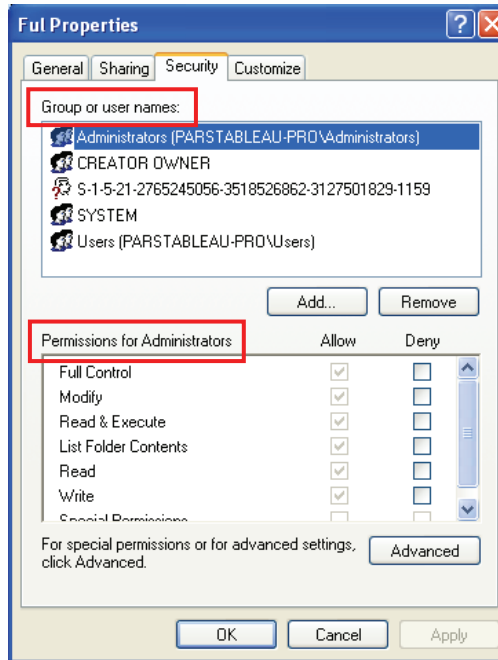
Ful Properties

General | Sharing | Security | Customize

Group or user names:

Administrators (PARSTABLEAU-PRO\Administrators)
CREATOR OWNER
S-1-5-21-2765245056-3518526862-3127501829-1159
SYSTEM
Users (PARSTABLEAU-PRO\Users)

Add... | Remove

| Permissions for Administrators | Allow | Deny |
|---|---|---|
| Full Control | ✓ | |
| Modify | ✓ | |
| Read & Execute | ✓ | |
| List Folder Contents | ✓ | |
| Read | ✓ | |
| Write | ✓ | |
| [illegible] | | |

For special permissions or for advanced settings, click Advanced.

Advanced

OK | Cancel | Apply